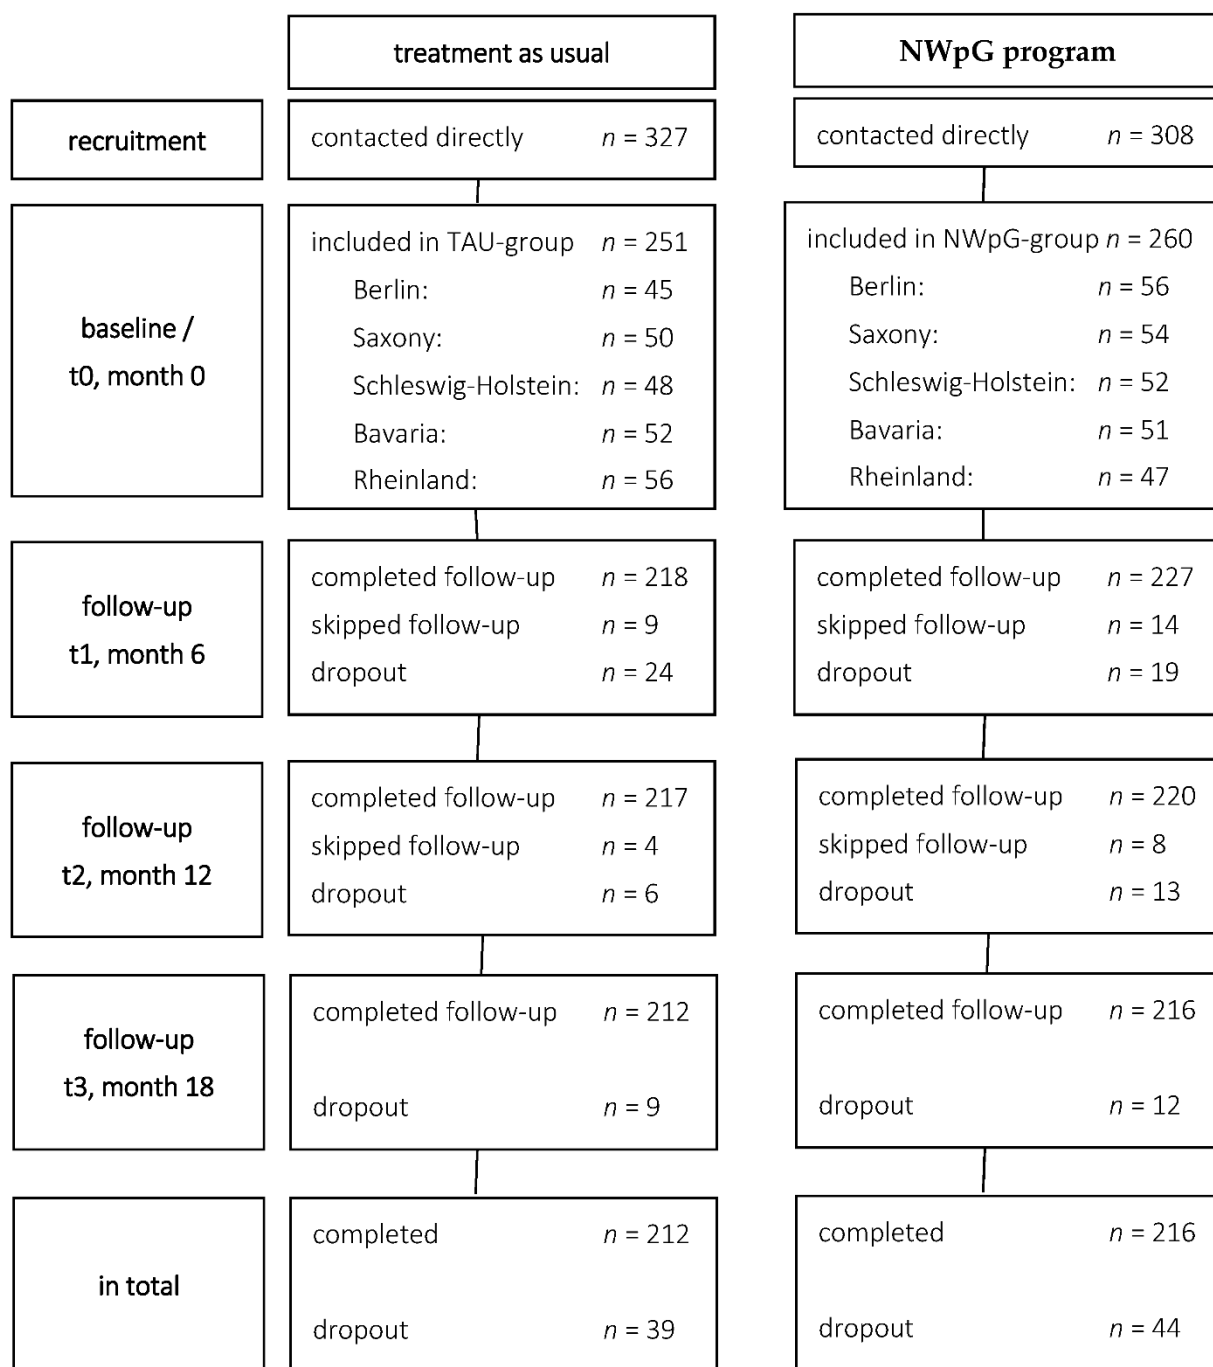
treatment as usual

NWpG program

recruitment

contacted directly $n$ = 327

contacted directly $n$ = 308

baseline / t0, month 0

included in TAU-group $n$ = 251
Berlin: $n$ = 45
Saxony: $n$ = 50
Schleswig-Holstein: $n$ = 48
Bavaria: $n$ = 52
Rheinland: $n$ = 56

included in NWpG-group $n$ = 260
Berlin: $n$ = 56
Saxony: $n$ = 54
Schleswig-Holstein: $n$ = 52
Bavaria: $n$ = 51
Rheinland: $n$ = 47

follow-up t1, month 6

completed follow-up $n$ = 218
skipped follow-up $n$ = 9
dropout $n$ = 24

completed follow-up $n$ = 227
skipped follow-up $n$ = 14
dropout $n$ = 19

follow-up t2, month 12

completed follow-up $n$ = 217
skipped follow-up $n$ = 4
dropout $n$ = 6

completed follow-up $n$ = 220
skipped follow-up $n$ = 8
dropout $n$ = 13

follow-up t3, month 18

completed follow-up $n$ = 212
dropout $n$ = 9

completed follow-up $n$ = 216
dropout $n$ = 12

in total

completed $n$ = 212
dropout $n$ = 39

completed $n$ = 216
dropout $n$ = 44